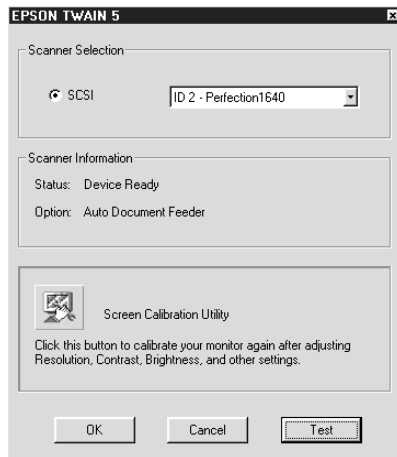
EPSON TWAIN 5

Scanner Selection

SCSI

ID 2 - Perfection1640

Scanner Information

Status: Device Ready

Option: Auto Document Feeder

Screen Calibration Utility

Click this button to calibrate your monitor again after adjusting Resolution, Contrast, Brightness, and other settings.

OK

Cancel

Test